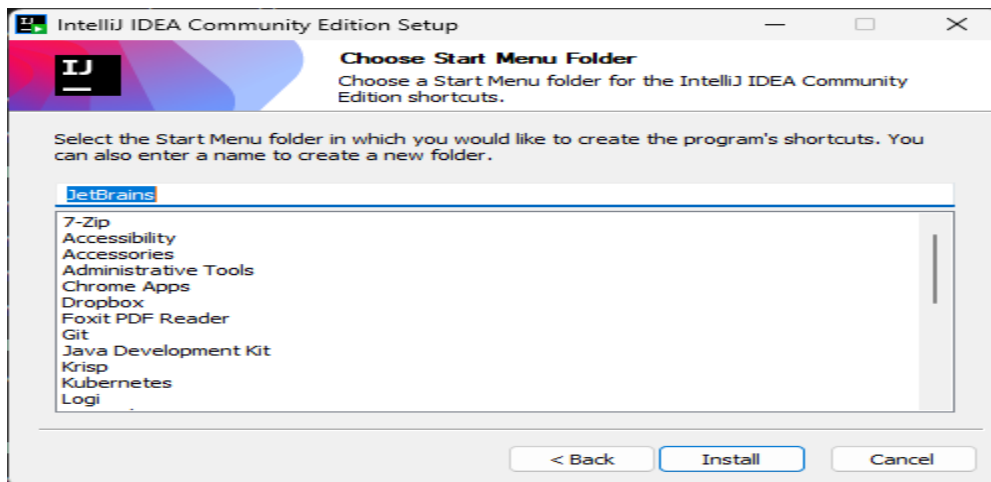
IntelliJ IDEA Community Edition Setup

IJ

Choose Start Menu Folder

Choose a Start Menu folder for the IntelliJ IDEA Community Edition shortcuts.

Select the Start Menu folder in which you would like to create the program's shortcuts. You can also enter a name to create a new folder.

JetBrains

7-Zip
Accessibility
Accessories
Administrative Tools
Chrome Apps
Dropbox
Foxit PDF Reader
Git
Java Development Kit
Krisp
Kubernetes
Logi
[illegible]

< Back
Install
Cancel